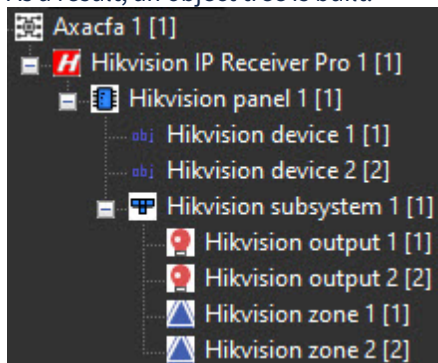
As a result, an object tree is built:

Axacfa 1 [1]
Hikvision IP Receiver Pro 1 [1]
Hikvision panel 1 [1]
obj Hikvision device 1 [1]
obj Hikvision device 2 [2]
Hikvision subsystem 1 [1]
Hikvision output 1 [1]
Hikvision output 2 [2]
Hikvision zone 1 [1]
Hikvision zone 2 [2]